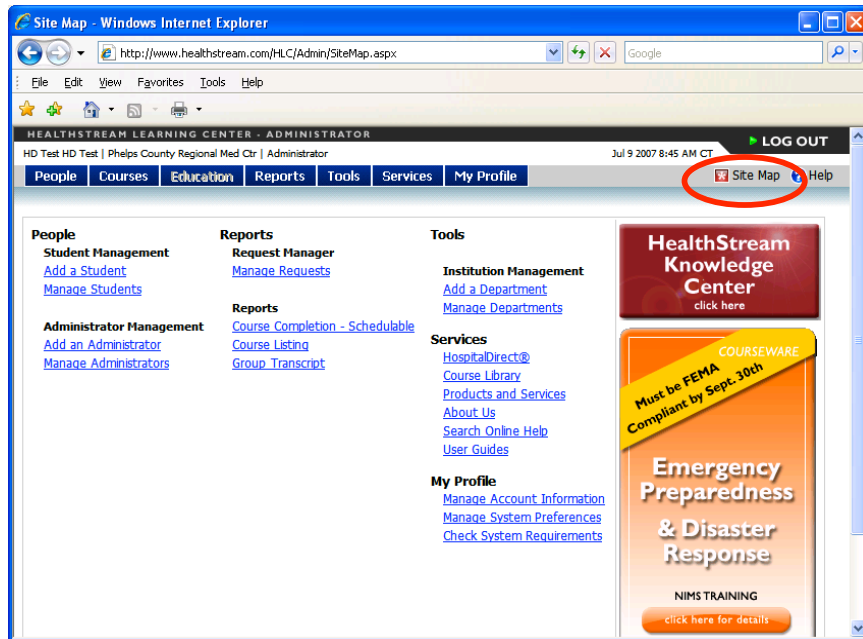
Site Map - Windows Internet Explorer

http://www.healthstream.com/HLC/Admin/SiteMap.aspx

Google

File Edit View Favorites Tools Help

HEALTHSTREAM LEARNING CENTER - ADMINISTRATOR

LOG OUT

HD Test HD Test | Phelps County Regional Med Ctr | Administrator

Jul 9 2007 8:45 AM CT

People Courses Education Reports Tools Services My Profile

Site Map Help

People
Student Management
Add a Student
Manage Students

Administrator Management
Add an Administrator
Manage Administrators

Reports
Request Manager
Manage Requests

Reports
Course Completion - Schedulable
Course Listing
Group Transcript

Tools

Institution Management
Add a Department
Manage Departments

Services
HospitalDirect®
Course Library
Products and Services
About Us
Search Online Help
User Guides

My Profile
Manage Account Information
Manage System Preferences
Check System Requirements

HealthStream Knowledge Center
click here

COURSEWARE

Must be FEMA Compliant by Sept. 30th

Emergency Preparedness & Disaster Response

NIMS TRAINING

click here for details